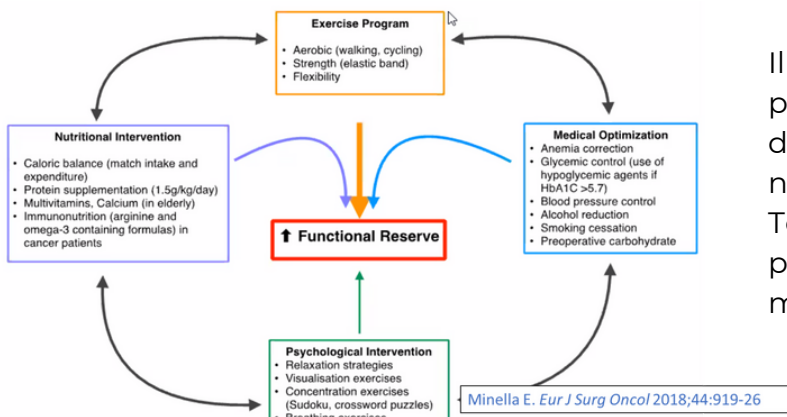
Exercise Program
• Aerobic (walking, cycling)
• Strength (elastic band)
• Flexibility

Nutritional Intervention
• Caloric balance (match intake and expenditure)
• Protein supplementation (1.5g/kg/day)
• Multivitamins, Calcium (in elderly)
• Immunonutrition (arginine and omega-3 containing formulas) in cancer patients

⬆ Functional Reserve

Medical Optimization
• Anemia correction
• Glycemic control (use of hypoglycemic agents if HbA1C >5.7)
• Blood pressure control
• Alcohol reduction
• Smoking cessation
• Preoperative carbohydrate

Psychological Intervention
• Relaxation strategies
• Visualisation exercises
• Concentration exercises (Sudoku, crossword puzzles)
• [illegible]

Minella E. *Eur J Surg Oncol* 2018;44:919-26

Il
p
d
n
T
p
m